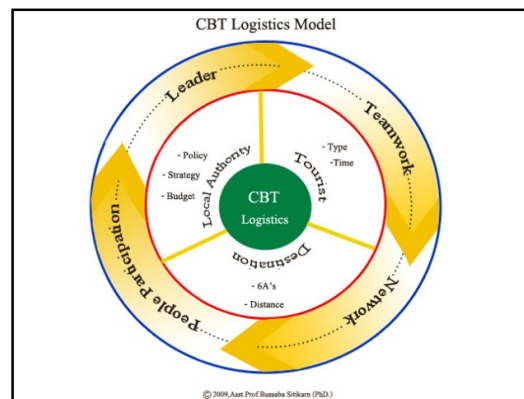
CBT Logistics Model

Leader

Teamwork

Network

People Participation

- Policy
- Strategy
- Budget

Local Authority

Tourist

- Type
-Time

CBT
Logistics

Destination

- 6A's
- Distance

© 2009,Asst.Prof.Bussaba Sitikarn (PhD.)